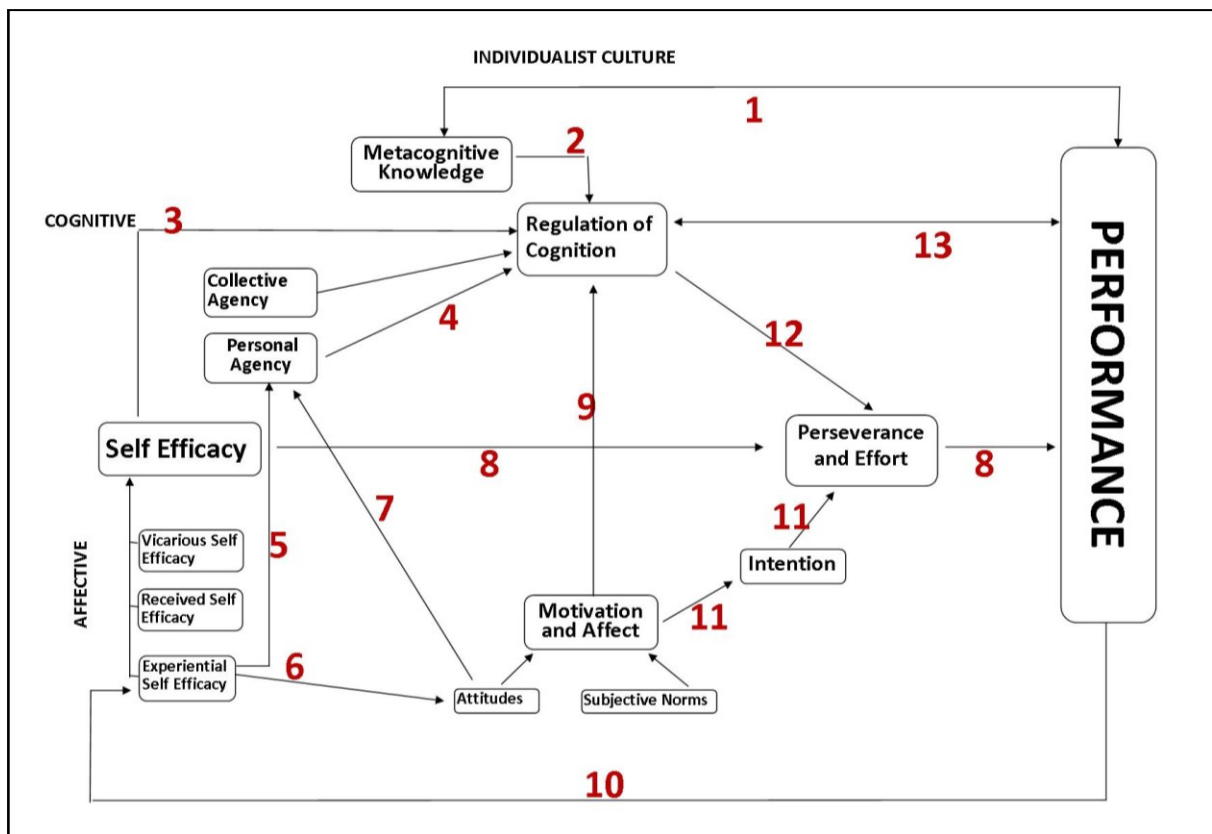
INDIVIDUALIST CULTURE

1

Metacognitive Knowledge

2

COGNITIVE

3

Regulation of Cognition

13

PERFORMANCE

Collective Agency

Personal Agency

4

12

9

Self Efficacy

8

Perseverance and Effort

8

7

11

AFFECTIVE

Vicarious Self Efficacy

5

Intention

Received Self Efficacy

Motivation and Affect

11

Experiential Self Efficacy

6

Attitudes

Subjective Norms

10